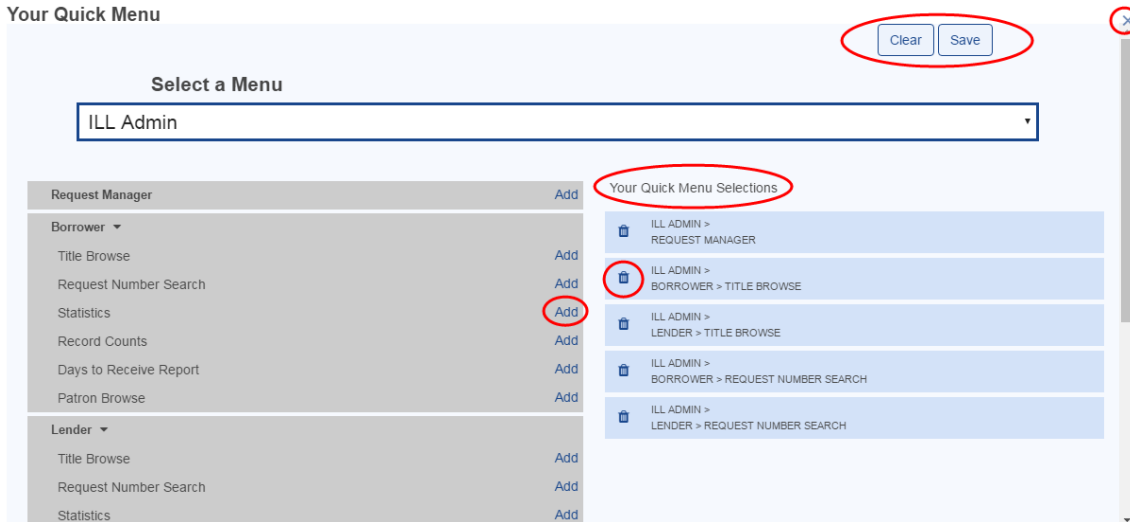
Your Quick Menu

×

Clear Save

Select a Menu

ILL Admin

Request Manager Add

Borrower

Title Browse Add

Request Number Search Add

Statistics Add

Record Counts Add

Days to Receive Report Add

Patron Browse Add

Lender

Title Browse Add

Request Number Search Add

Statistics Add

Your Quick Menu Selections

ILL ADMIN > REQUEST MANAGER

ILL ADMIN > BORROWER > TITLE BROWSE

ILL ADMIN > LENDER > TITLE BROWSE

ILL ADMIN > BORROWER > REQUEST NUMBER SEARCH

ILL ADMIN > LENDER > REQUEST NUMBER SEARCH